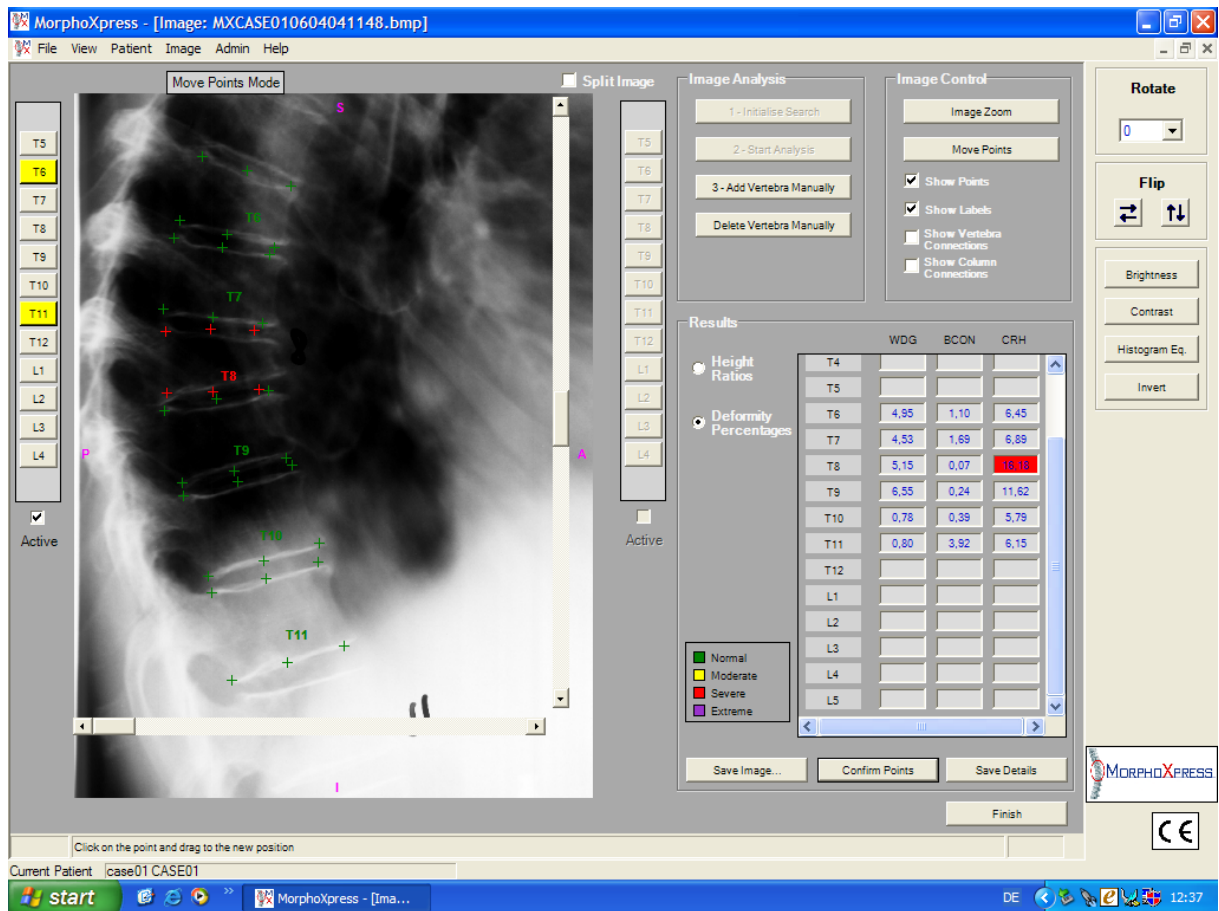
MorphoXpress - [Image: MXCASE010604041148.bmp]

File View Patient Image Admin Help

Move Points Mode

Split Image

T5
T6
T7
T8
T9
T10
T11
T12
L1
L2
L3
L4

Active

S
T6
T7
T8
T9
T10
T11
P
A
I

T5
T6
T7
T8
T9
T10
T11
T12
L1
L2
L3
L4

Active

Image Analysis

1 - Initialise Search
2 - Start Analysis
3 - Add Vertebra Manually
Delete Vertebra Manually

Image Control

Image Zoom
Move Points
Show Points
Show Labels
Show Vertebra Connections
Show Column Connections

Rotate
0

Flip

Brightness
Contrast
Histogram Eq.
Invert

Results

Height Ratios
Deformity Percentages

| | WDG | BCON | CRH |
|---|---|---|---|
| T4 | | | |
| T5 | | | |
| T6 | 4,95 | 1,10 | 6,45 |
| T7 | 4,53 | 1,69 | 6,89 |
| T8 | 5,15 | 0,07 | 18,18 |
| T9 | 6,55 | 0,24 | 11,62 |
| T10 | 0,78 | 0,39 | 5,79 |
| T11 | 0,80 | 3,92 | 6,15 |
| T12 | | | |
| L1 | | | |
| L2 | | | |
| L3 | | | |
| L4 | | | |
| L5 | | | |

Normal
Moderate
Severe
Extreme

Save Image...
Confirm Points
Save Details

Finish

MorphoXpress

CE

Click on the point and drag to the new position

Current Patient case01 CASE01

start
MorphoXpress - [Ima...
DE
12:37